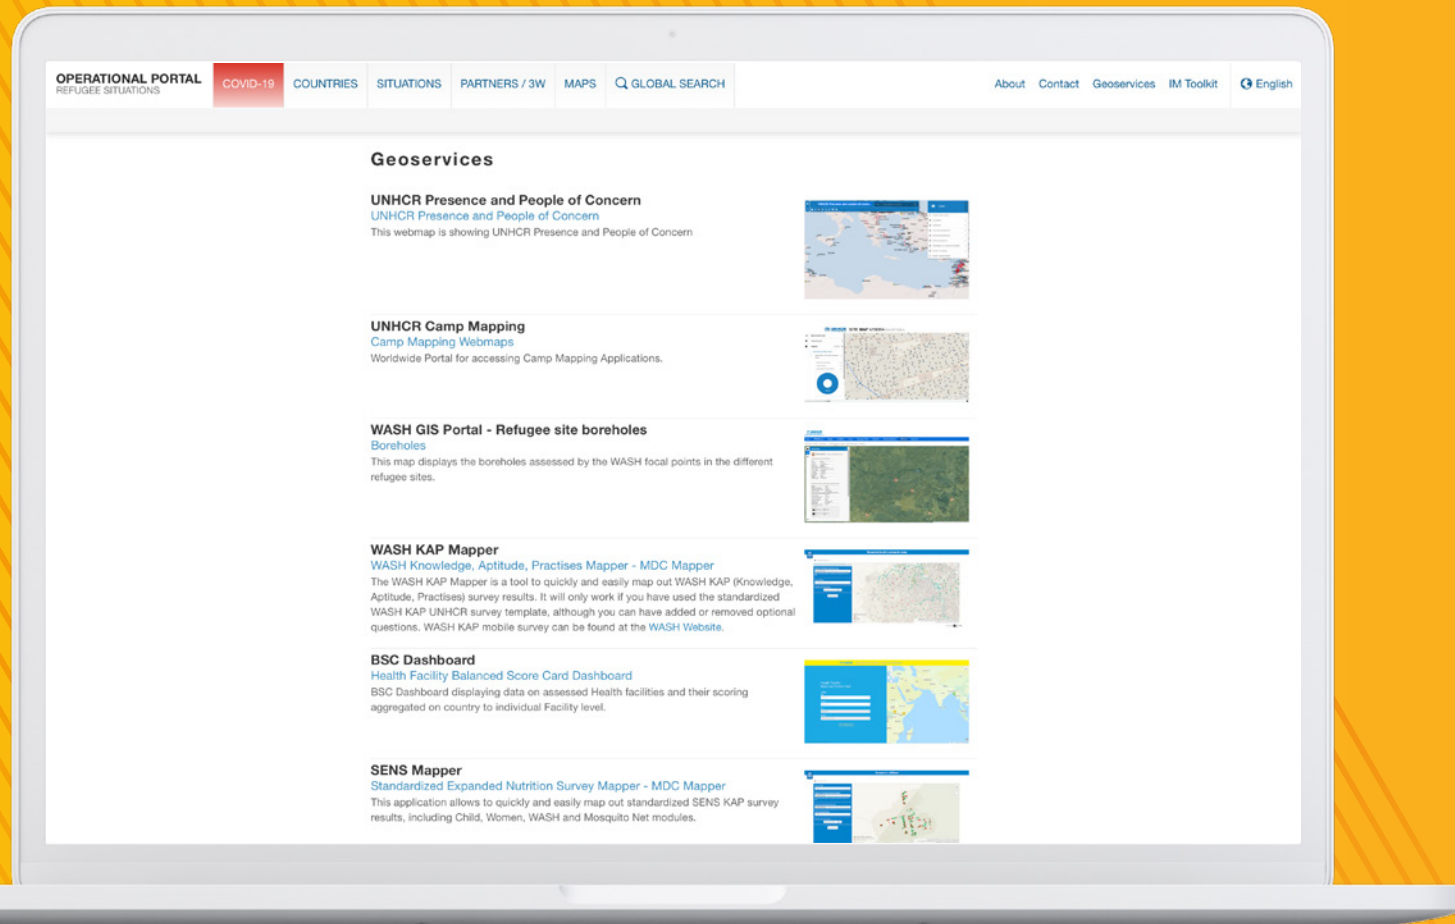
OPERATIONAL PORTAL
REFUGEE SITUATIONS

COVID-19 COUNTRIES SITUATIONS PARTNERS / 3W MAPS GLOBAL SEARCH

About Contact Geoservices IM Toolkit English

Geoservices

UNHCR Presence and People of Concern
UNHCR Presence and People of Concern
This webmap is showing UNHCR Presence and People of Concern

UNHCR Camp Mapping
Camp Mapping Webmaps
Worldwide Portal for accessing Camp Mapping Applications.

WASH GIS Portal - Refugee site boreholes
Boreholes
This map displays the boreholes assessed by the WASH focal points in the different refugee sites.

WASH KAP Mapper
WASH Knowledge, Aptitude, Practises Mapper - MDC Mapper
The WASH KAP Mapper is a tool to quickly and easily map out WASH KAP (Knowledge, Aptitude, Practises) survey results. It will only work if you have used the standardized WASH KAP UNHCR survey template, although you can have added or removed optional questions. WASH KAP mobile survey can be found at the WASH Website.

BSC Dashboard
Health Facility Balanced Score Card Dashboard
BSC Dashboard displaying data on assessed Health facilities and their scoring aggregated on country to individual Facility level.

SENS Mapper
Standardized Expanded Nutrition Survey Mapper - MDC Mapper
This application allows to quickly and easily map out standardized SENS KAP survey results, including Child, Women, WASH and Mosquito Net modules.